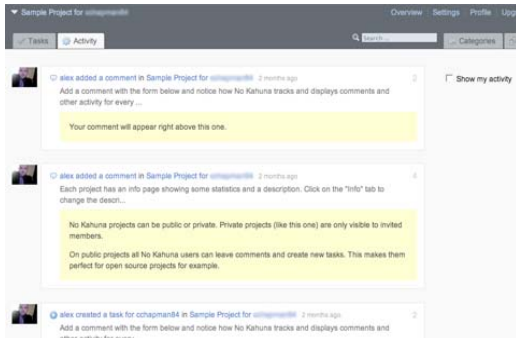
Sample Project for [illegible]

Overview Settings Profile Upg

Tasks Activity

Search...

Categories

alex added a comment in Sample Project for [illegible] 2 months ago

Add a comment with the form below and notice how No Kahuna tracks and displays comments and other activity for every ...

Your comment will appear right above this one.

Show my activity

alex added a comment in Sample Project for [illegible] 2 months ago

Each project has an info page showing some statistics and a description. Click on the "Info" tab to change the descri...

No Kahuna projects can be public or private. Private projects (like this one) are only visible to invited members.

On public projects all No Kahuna users can leave comments and create new tasks. This makes them perfect for open source projects for example.

alex created a task for cchapman84 in Sample Project for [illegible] 2 months ago

Add a comment with the form below and notice how No Kahuna tracks and displays comments and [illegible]